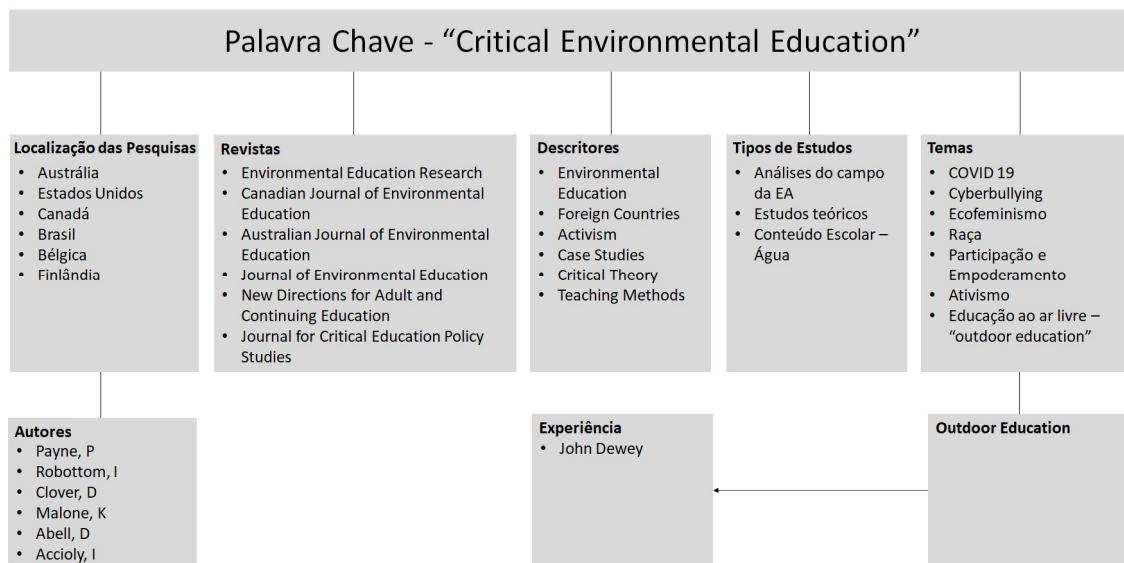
Palavra Chave - “Critical Environmental Education”

Localização das Pesquisas
- Austrália
- Estados Unidos
- Canadá
- Brasil
- Bélgica
- Finlândia

Revistas
- Environmental Education Research
- Canadian Journal of Environmental Education
- Australian Journal of Environmental Education
- Journal of Environmental Education
- New Directions for Adult and Continuing Education
- Journal for Critical Education Policy Studies

Descritores
- Environmental Education
- Foreign Countries
- Activism
- Case Studies
- Critical Theory
- Teaching Methods

Tipos de Estudos
- Análises do campo da EA
- Estudos teóricos
- Conteúdo Escolar – Água

Temas
- COVID 19
- Cyberbullying
- Ecofeminismo
- Raça
- Participação e Empoderamento
- Ativismo
- Educação ao ar livre – “outdoor education”

Autores
- Payne, P
- Robottom, I
- Clover, D
- Malone, K
- Abell, D
- Accioly, I

Experiência
- John Dewey

Outdoor Education